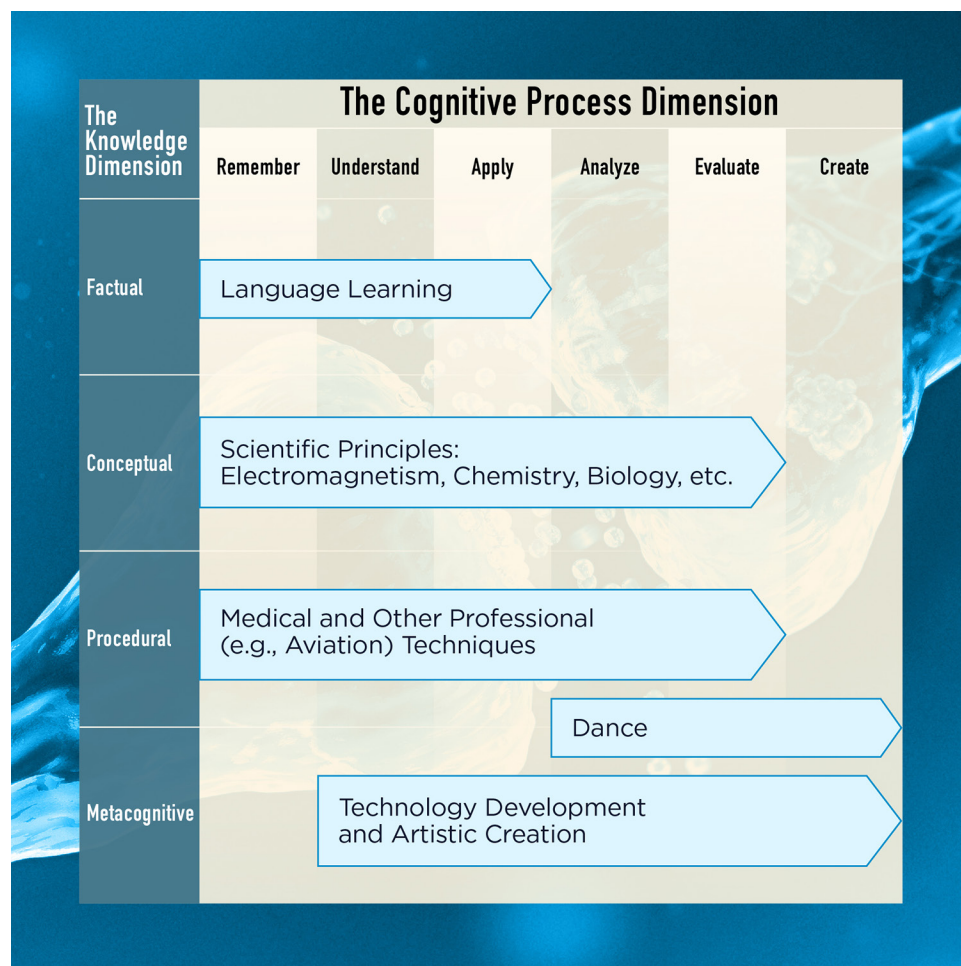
The Knowledge Dimension

The Cognitive Process Dimension

Remember
Understand
Apply
Analyze
Evaluate
Create

Factual
Language Learning

Conceptual
Scientific Principles: Electromagnetism, Chemistry, Biology, etc.

Procedural
Medical and Other Professional (e.g., Aviation) Techniques

Dance

Metacognitive
Technology Development and Artistic Creation